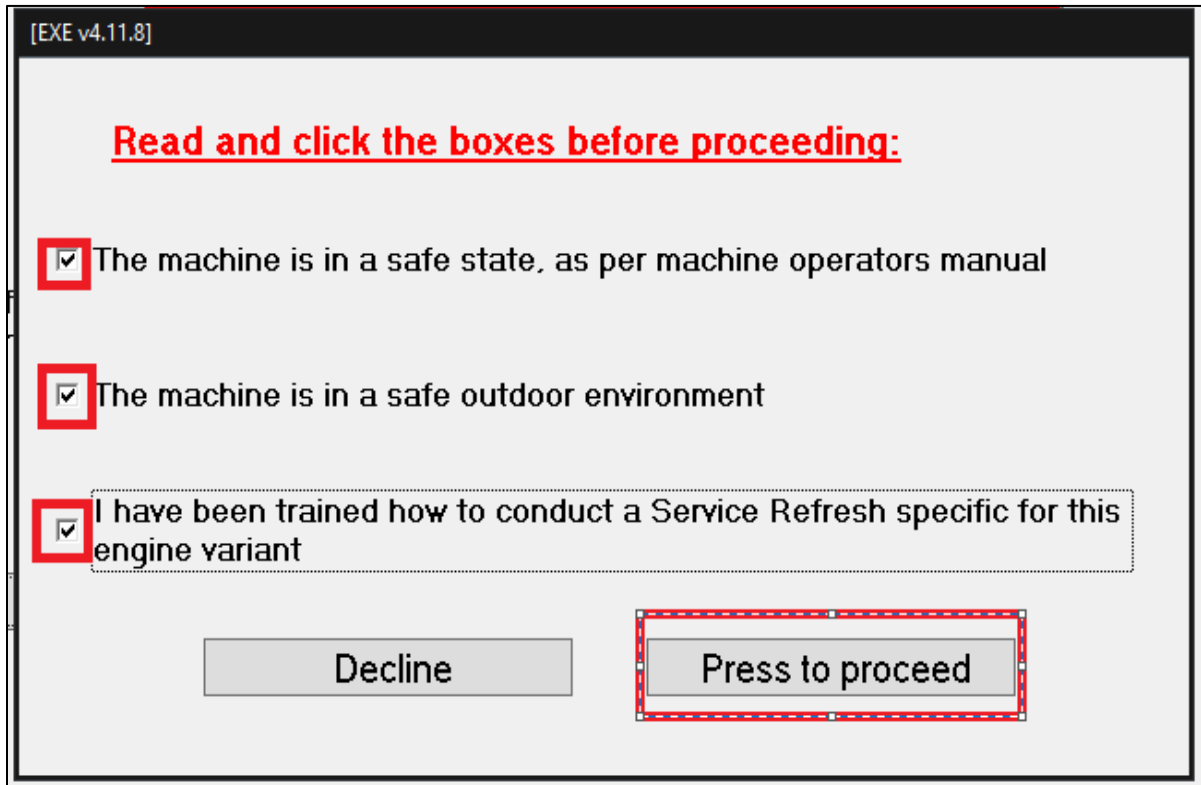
[EXE v4.11.8]

Read and click the boxes before proceeding:

☑ The machine is in a safe state, as per machine operators manual

☑ The machine is in a safe outdoor environment

☑ I have been trained how to conduct a Service Refresh specific for this engine variant

Decline

Press to proceed